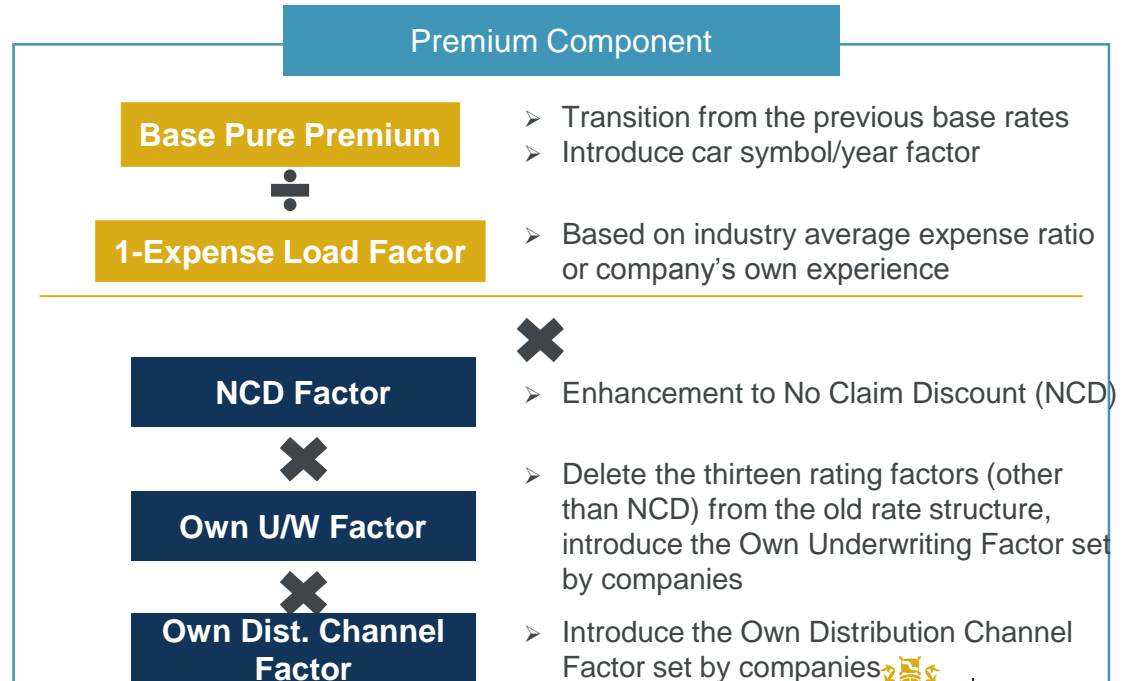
Premium Component

Base Pure Premium

$\div$

1-Expense Load Factor

➢ Transition from the previous base rates
➢ Introduce car symbol/year factor

➢ Based on industry average expense ratio or company's own experience

✖

NCD Factor

✖

Own U/W Factor

✖

Own Dist. Channel Factor

➢ Enhancement to No Claim Discount (NCD)

➢ Delete the thirteen rating factors (other than NCD) from the old rate structure, introduce the Own Underwriting Factor set by companies

➢ Introduce the Own Distribution Channel Factor set by companies